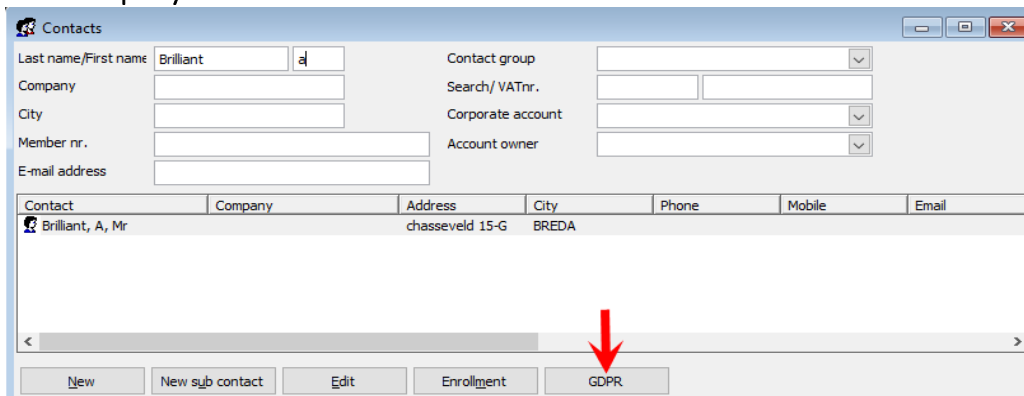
Contacts

Last name/First name Brilliant a
Company
City
Member nr.
E-mail address
Contact group
Search/ VATnr.
Corporate account
Account owner

| Contact | Company | Address | City | Phone | Mobile | Email |
|---|---|---|---|---|---|---|
| Brilliant, A, Mr | | chasseveld 15-G | BREDA | | | |

New New sub contact Edit Enrollment GDPR